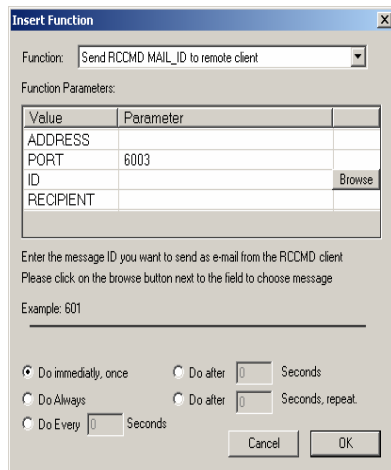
Insert Function

Function: Send RCCMD MAIL_ID to remote client

Function Parameters:

| Value | Parameter | |
|---|---|---|
| ADDRESS | | |
| PORT | 6003 | |
| ID | | Browse |
| RECIPIENT | | |

Enter the message ID you want to send as e-mail from the RCCMD client
Please click on the browse button next to the field to choose message

Example: 601

Do immediatly, once
Do after 0 Seconds
Do Always
Do after 0 Seconds, repeat.
Do Every 0 Seconds

Cancel
OK